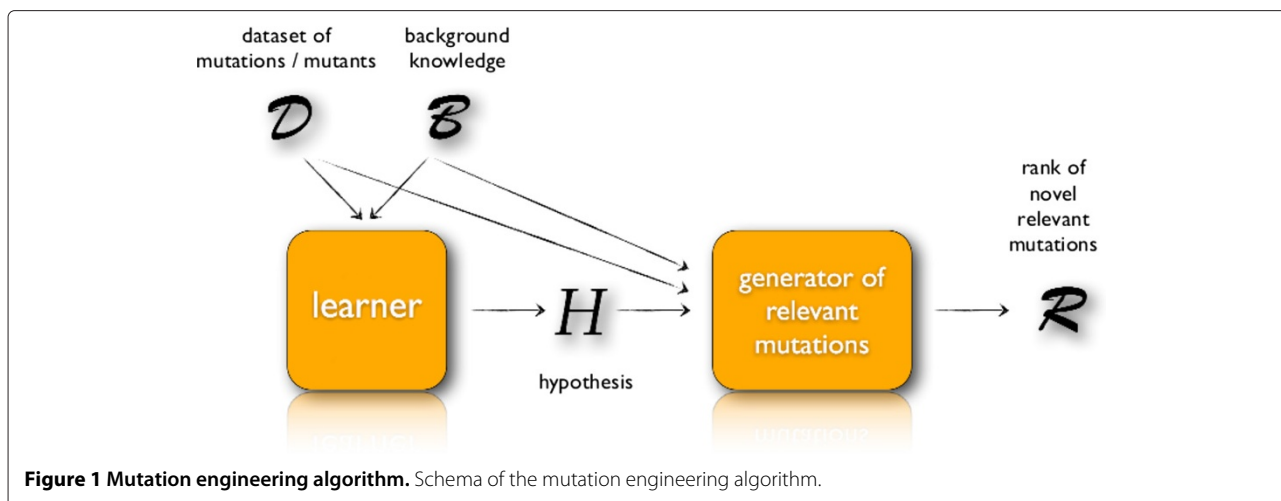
dataset of mutations / mutants

background knowledge

$\mathcal{D}$

$\mathcal{B}$

rank of novel relevant mutations

learner

$H$

hypothesis

generator of relevant mutations

$\mathcal{R}$

**Figure 1 Mutation engineering algorithm.** Schema of the mutation engineering algorithm.